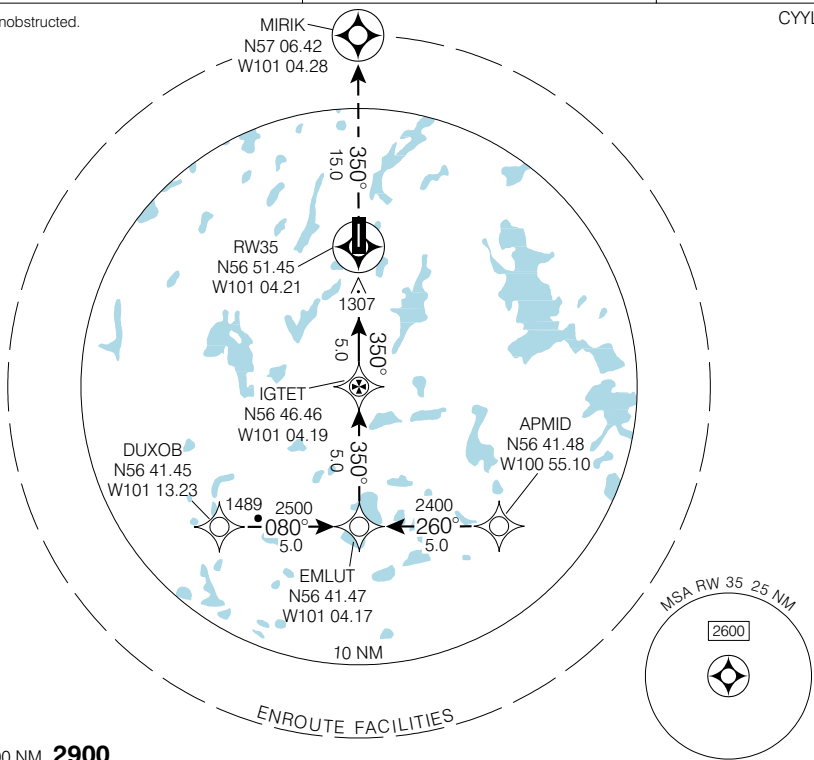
nobstructed.

CYYL

MIRIK
N57 06.42
W101 04.28

350°
15.0

RW35
N56 51.45
W101 04.21

1307

350°
5.0

IGTET
N56 46.46
W101 04.19

350°
5.0

DUXOB
N56 41.45
W101 13.23

1489

2500
080°
5.0

2400
260°
5.0

APMID
N56 41.48
W100 55.10

EMLUT
N56 41.47
W101 04.17

10 NM

ENROUTE FACILITIES

MSA RW 35 25 NM

2600

0 NM 2900